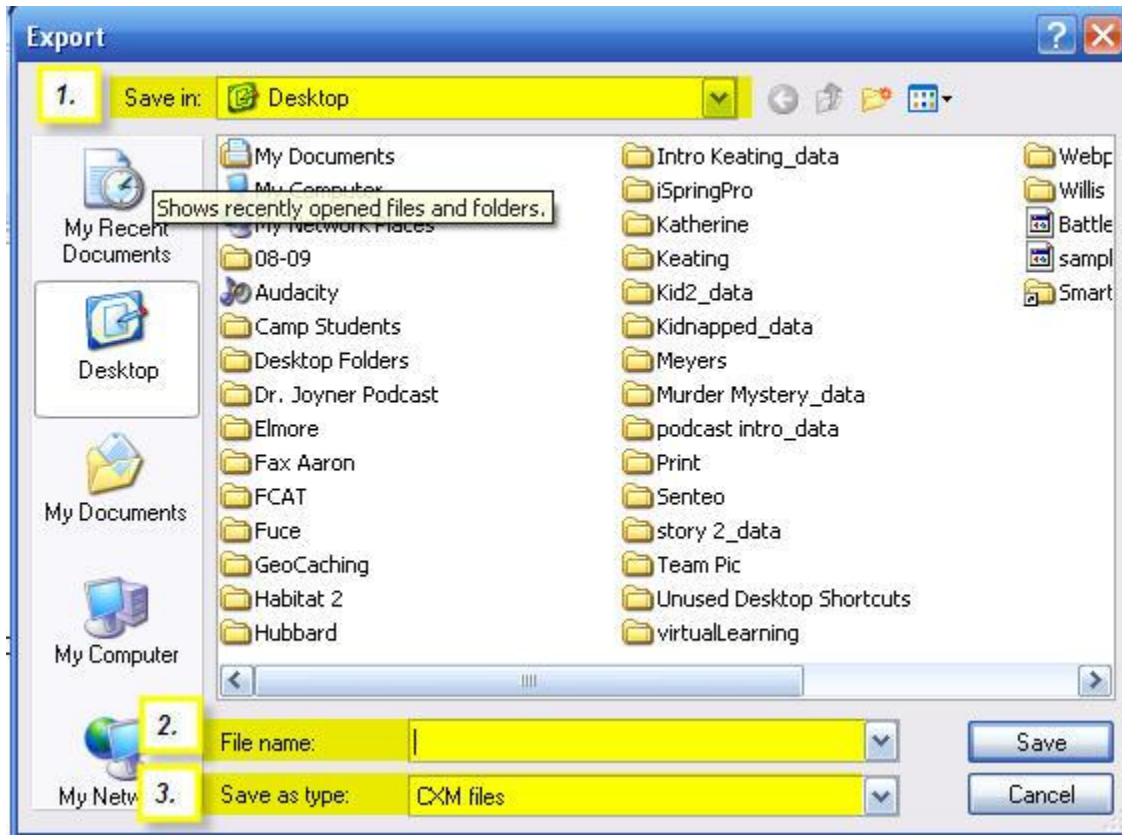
Export

1. Save in: Desktop

My Recent Documents

Desktop

My Documents

My Computer

My Netw

My Documents
My Computer
Shows recently opened files and folders.
My Network Places
08-09
Audacity
Camp Students
Desktop Folders
Dr. Joyner Podcast
Elmore
Fax Aaron
FCAT
Fuce
GeoCaching
Habitat 2
Hubbard

Intro Keating_data
iSpringPro
Katherine
Keating
Kid2_data
Kidnapped_data
Meyers
Murder Mystery_data
podcast intro_data
Print
Senteo
story 2_data
Team Pic
Unused Desktop Shortcuts
virtualLearning

Webp
Willis
Battle
sampl
Smart

2. File name:

3. Save as type: CXM files

Save

Cancel